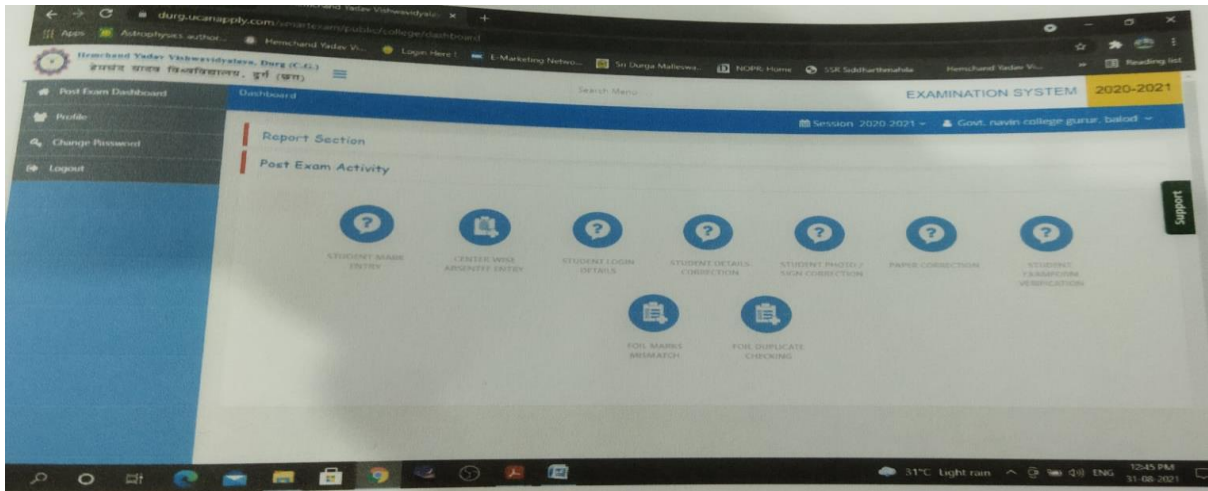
Hemchand Yadav Vishwavidyalaya ×
durg.ucanapply.com/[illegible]/public/college/dashboard
Apps Astrophysics author... Hemchand Yadav Vi... Login Here ! E-Marketing Netwo... Sri Durga Malleswa... NOPR Home SSK Siddharthmahila Hemchand Yadav Vi... Reading list
Hemchand Yadav Vishwavidyalaya, Durg (C.G.)
हेमचंद यादव विश्वविद्यालय, दुर्ग (छ.ग.)
Post Exam Dashboard
Profile
Change Password
Logout
Dashboard
Search Menu
EXAMINATION SYSTEM 2020-2021
Session 2020-2021 Govt. navin college gunar, balod
Report Section
Post Exam Activity
STUDENT MARK ENTRY
CENTER WISE ABSENTEE ENTRY
STUDENT LOGIN DETAILS
STUDENT DETAILS CORRECTION
STUDENT PHOTO / SIGN CORRECTION
PAPER CORRECTION
STUDENT EXAMFORM VERIFICATION
FOR MARKS MISMATCH
FOR DUPLICATE CHECKING
Support
31°C Light rain ENG 12:45 PM 31-08-2021